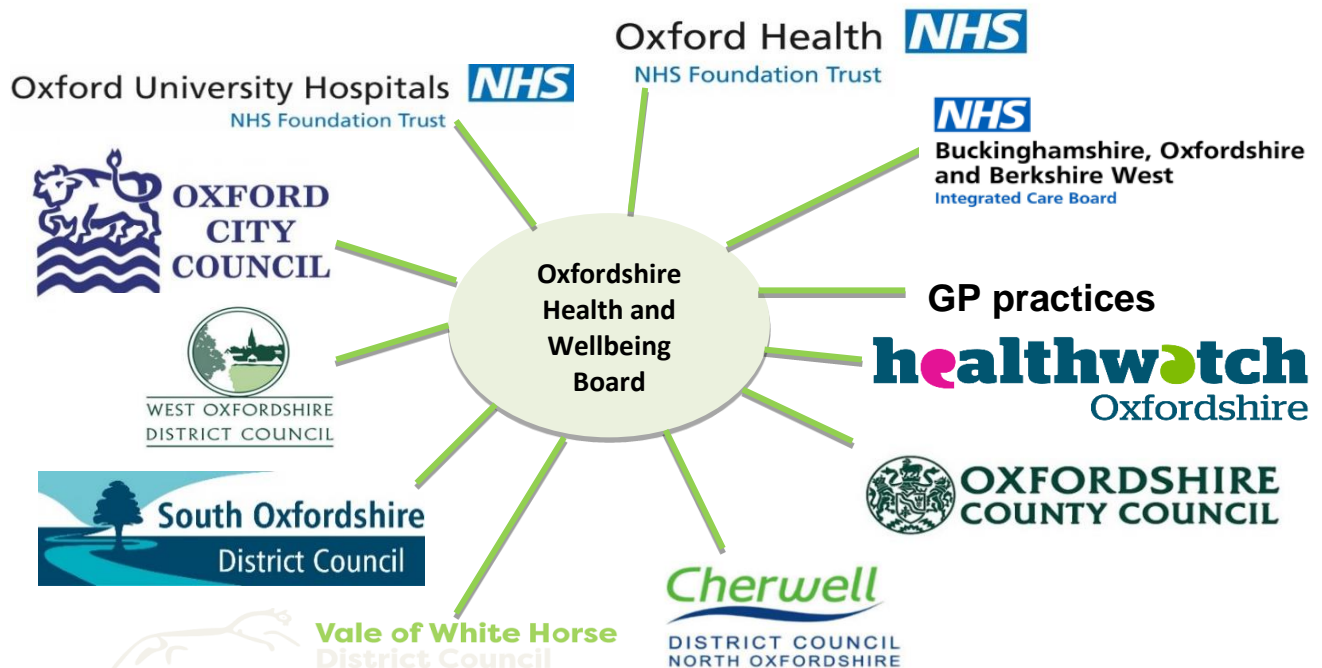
Oxford Health NHS
NHS Foundation Trust

Oxford University Hospitals NHS
NHS Foundation Trust

NHS
Buckinghamshire, Oxfordshire and Berkshire West
Integrated Care Board

OXFORD CITY COUNCIL

Oxfordshire Health and Wellbeing Board

GP practices

healthwatch
Oxfordshire

WEST OXFORDSHIRE DISTRICT COUNCIL

OXFORDSHIRE COUNTY COUNCIL

South Oxfordshire
District Council

Cherwell
DISTRICT COUNCIL
NORTH OXFORDSHIRE

Vale of White Horse
District Council